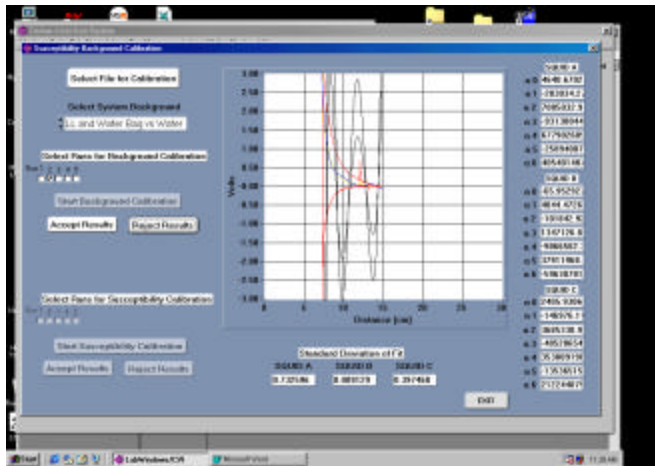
Susceptibility Background Calibration

Select File for Calibration

Select System Background

Lt. and Water Bag vs Water

Select Runs for Background Calibration

Run 1 2 3 4

Start Background Calibration

Accept Results

Reject Results

Select Runs for Susceptibility Calibration

Start Susceptibility Calibration

Accept Results

Reject Results

3.00
2.50
2.00
1.50
1.00
0.50
0.00
-0.50
-1.00
-1.50
-2.00
-2.50
-3.00

Volts

0
5
10
15
20
25
30

Distance (cm)

Standard Deviation of Fit

| SQUID A | SQUID B | SQUID C |
|---|---|---|
| 0.732586 | 0.085129 | 0.397458 |

EXIT

SQUID A
a 0 4648.6782
a 1 -2828834.2
a 2 7085032.9
a 3 -93138044
a 4 67792658
a 5 -25694087
a 6 40540146

SQUID B
a 0 65.95292
a 1 4844.4726
a 2 -101042.6
a 3 1147126.6
a 4 -6966567
a 5 27611868
a 6 -59638781

SQUID C
a 0 2465.9396
a 1 -146876.1
a 2 3645138.9
a 3 -46519654
a 4 35360919
a 5 -13536515
a 6 21224487

Start
LabWindows/CVI
11:36 AM